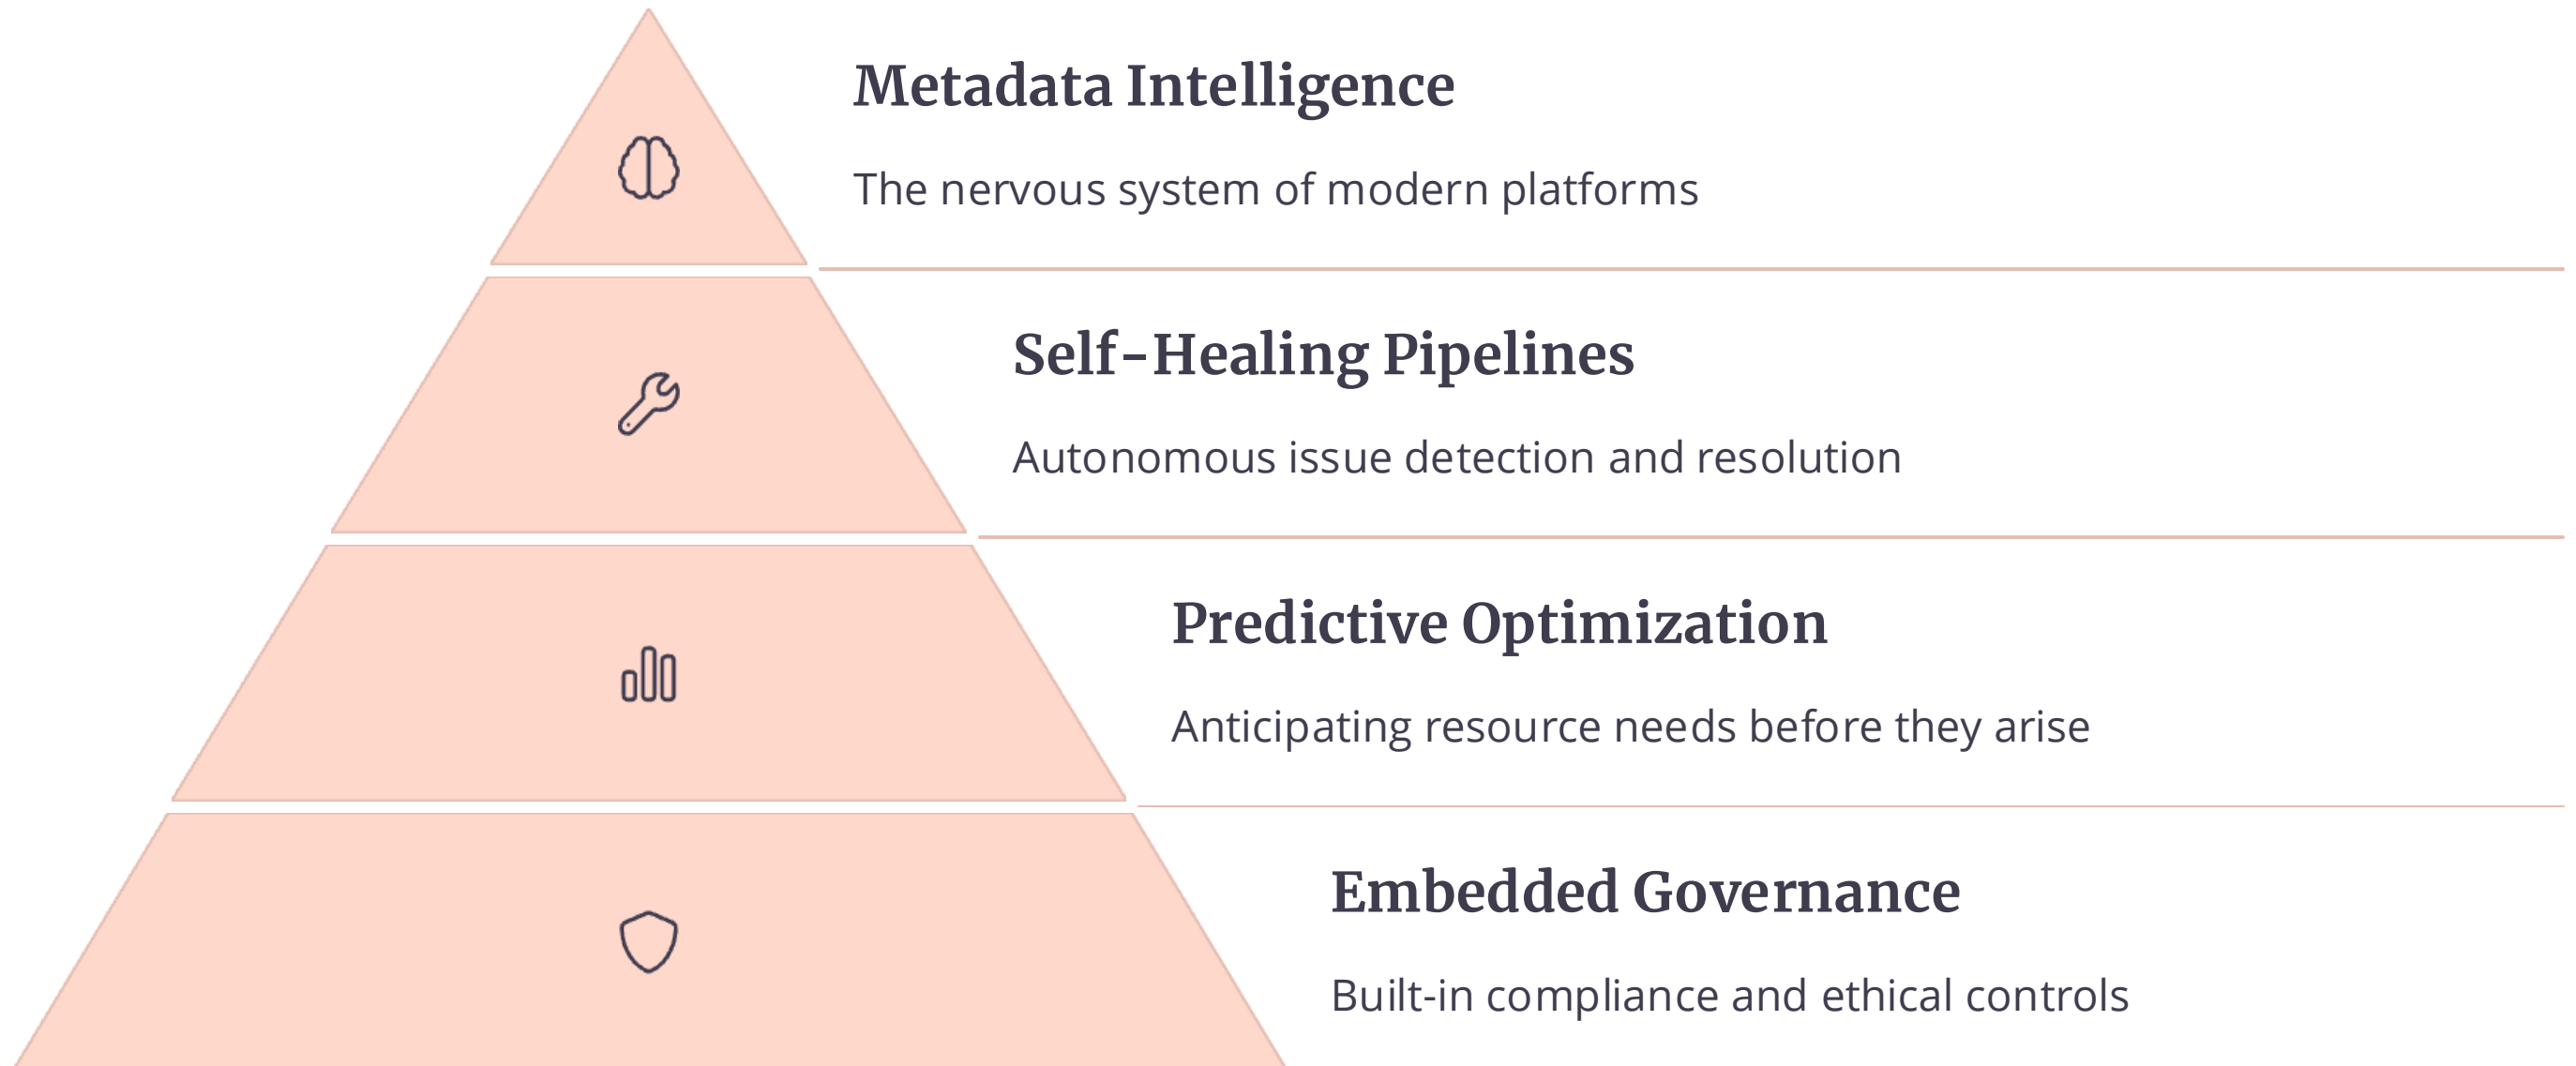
Metadata Intelligence

The nervous system of modern platforms

Self-Healing Pipelines

Autonomous issue detection and resolution

Predictive Optimization

Anticipating resource needs before they arise

Embedded Governance

Built-in compliance and ethical controls